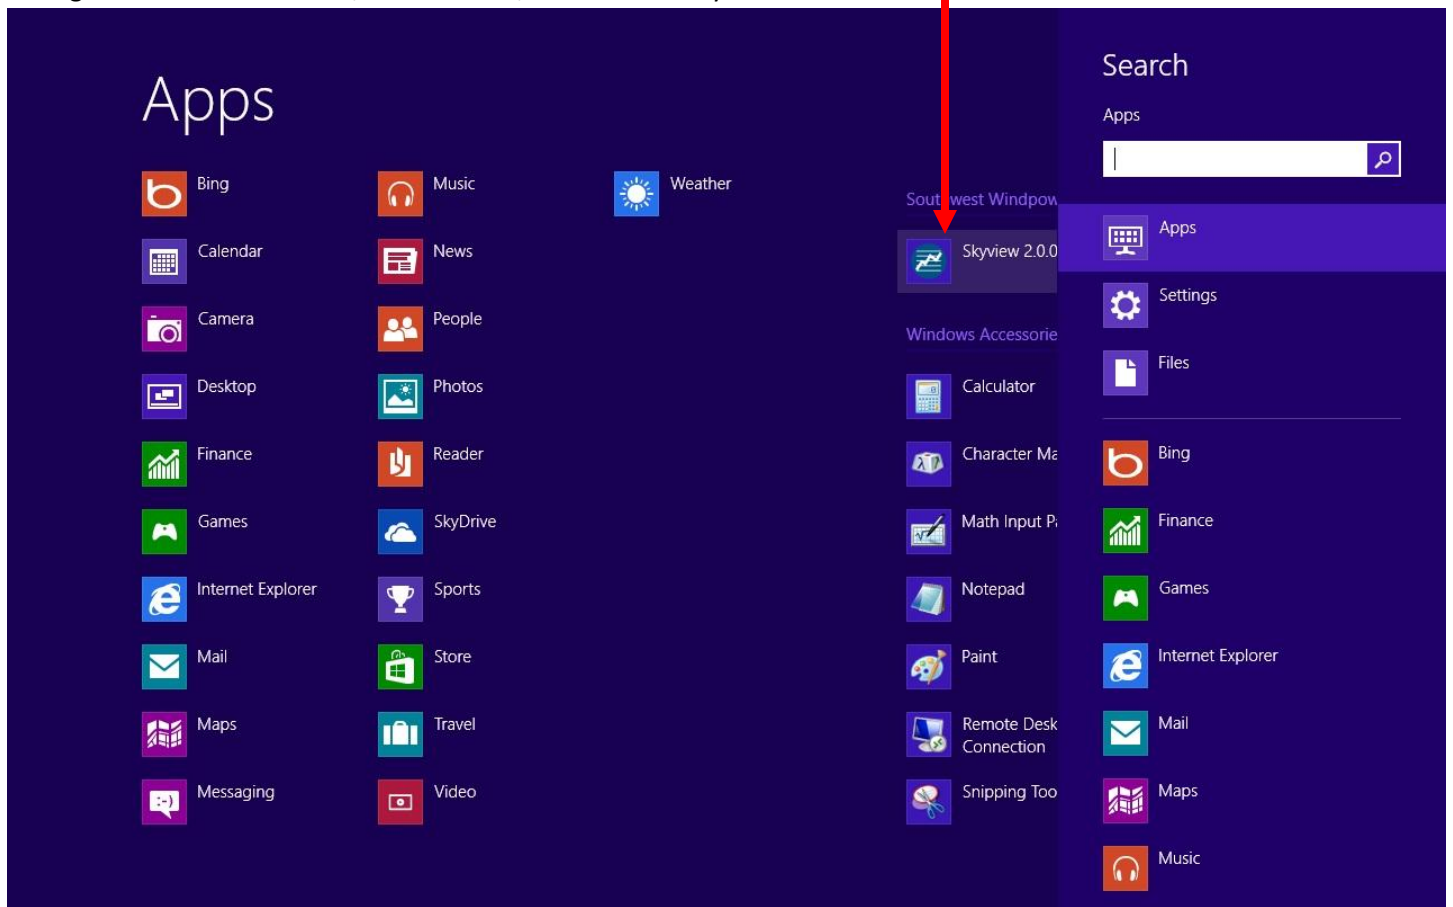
Apps

Bing
Calendar
Camera
Desktop
Finance
Games
Internet Explorer
Mail
Maps
Messaging

Music
News
People
Photos
Reader
SkyDrive
Sports
Store
Travel
Video

Weather

Sout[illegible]west Windpow
Skyview 2.0.0

Windows Accessorie
Calculator
Character Ma
Math Input P
Notepad
Paint
Remote Desk Connection
Snipping Too

Search
Apps

Apps
Settings
Files

Bing
Finance
Games
Internet Explorer
Mail
Maps
Music